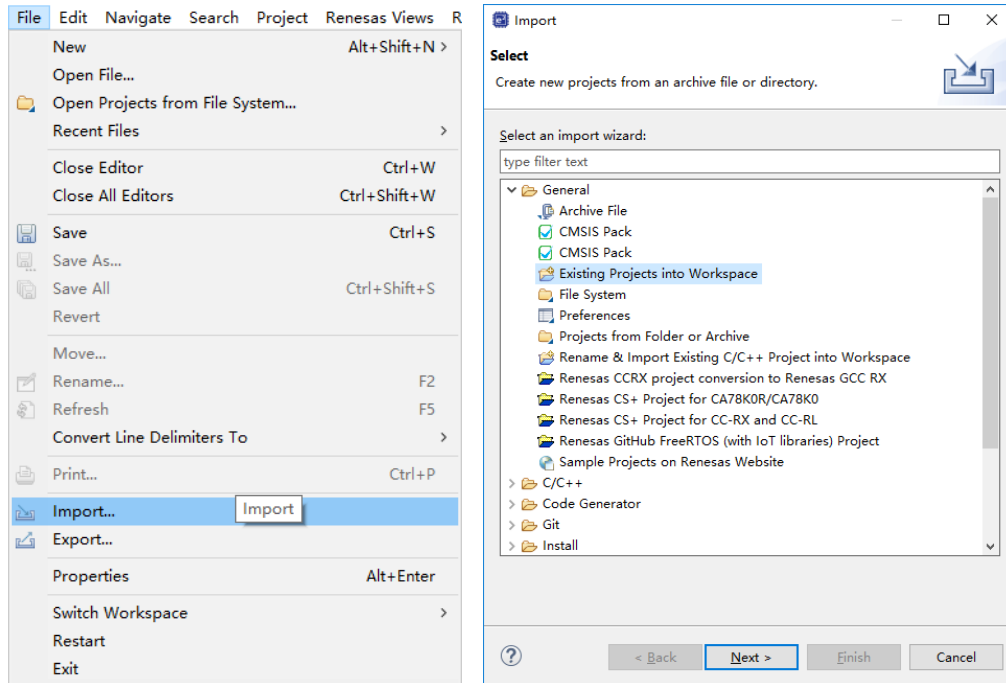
File Edit Navigate Search Project Renesas Views R

New Alt+Shift+N >
Open File...
Open Projects from File System...
Recent Files >
Close Editor Ctrl+W
Close All Editors Ctrl+Shift+W
Save Ctrl+S
Save As...
Save All Ctrl+Shift+S
Revert
Move...
Rename... F2
Refresh F5
Convert Line Delimiters To >
Print... Ctrl+P
Import... Import
Export...
Properties Alt+Enter
Switch Workspace >
Restart
Exit

Import

Select
Create new projects from an archive file or directory.

Select an import wizard:
type filter text

General
Archive File
CMSIS Pack
CMSIS Pack
Existing Projects into Workspace
File System
Preferences
Projects from Folder or Archive
Rename & Import Existing C/C++ Project into Workspace
Renesas CCRX project conversion to Renesas GCC RX
Renesas CS+ Project for CA78K0R/CA78K0
Renesas CS+ Project for CC-RX and CC-RL
Renesas GitHub FreeRTOS (with IoT libraries) Project
Sample Projects on Renesas Website
C/C++
Code Generator
Git
Install

< Back Next > Finish Cancel